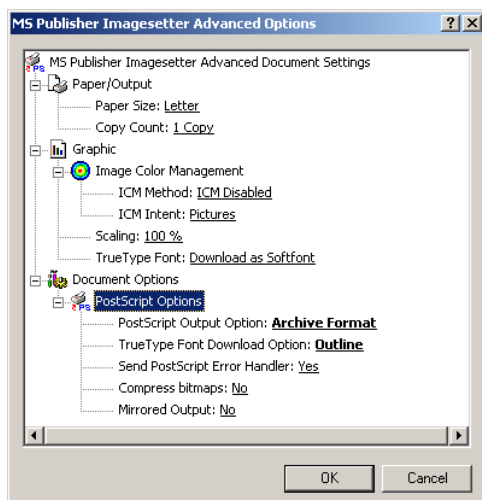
MS Publisher Imagesetter Advanced Options ? X

MS Publisher Imagesetter Advanced Document Settings
Paper/Output
Paper Size: Letter
Copy Count: 1 Copy
Graphic
Image Color Management
ICM Method: ICM Disabled
ICM Intent: Pictures
Scaling: 100 %
TrueType Font: Download as Softfont
Document Options
PostScript Options
PostScript Output Option: Archive Format
TrueType Font Download Option: Outline
Send PostScript Error Handler: Yes
Compress bitmaps: No
Mirrored Output: No

OK Cancel